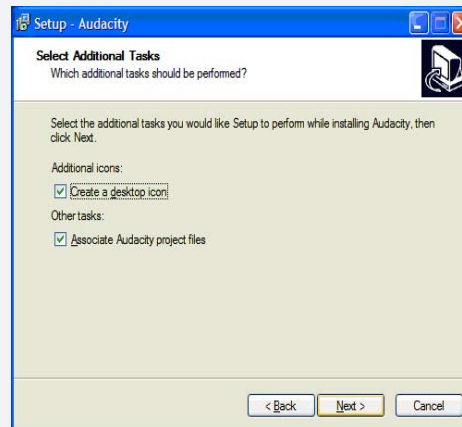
Setup - Audacity

Select Additional Tasks
Which additional tasks should be performed?

Select the additional tasks you would like Setup to perform while installing Audacity, then click Next.

Additional icons:

Create a desktop icon

Other tasks:

Associate Audacity project files

< Back
Next >
Cancel